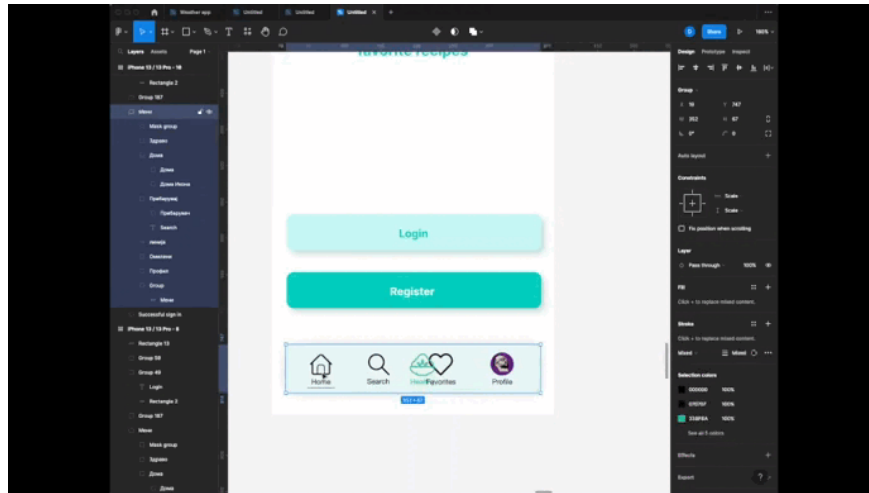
Weather app Untitled Untitled Untitled

Share 100%

Layers Assets Page 1

iPhone 13 / 13 Pro - 16
Rectangle 2
Group 187
Меню
Mask group
Здравје
Дома
Дома
Дома Иконе
Пребарување
Пребарување
Search
linija
Омилени
Профил
Group
Меню
Successful sign in
iPhone 13 / 13 Pro - 8
Rectangle 13
Group 58
Group 49
Login
Rectangle 2
Group 187
Меню
Mask group
Здравје
Дома
Дома

favorite recipes

Login

Register

Home Search Health Favorites Profile

Design Prototype Inspect

Group
X 16 Y 747
W 352 H 67
0° 0

Auto layout

Constraints
Scale
Scale
Fix position when scrolling

Layer
Pass through 100%

Fill
Click + to replace mixed content.

Stroke
Click + to replace mixed content.
Mixed Mixed

Selection colors
000000 100%
D7D7D7 100%
33BFBA 100%
See all 6 colors

Effects

Export